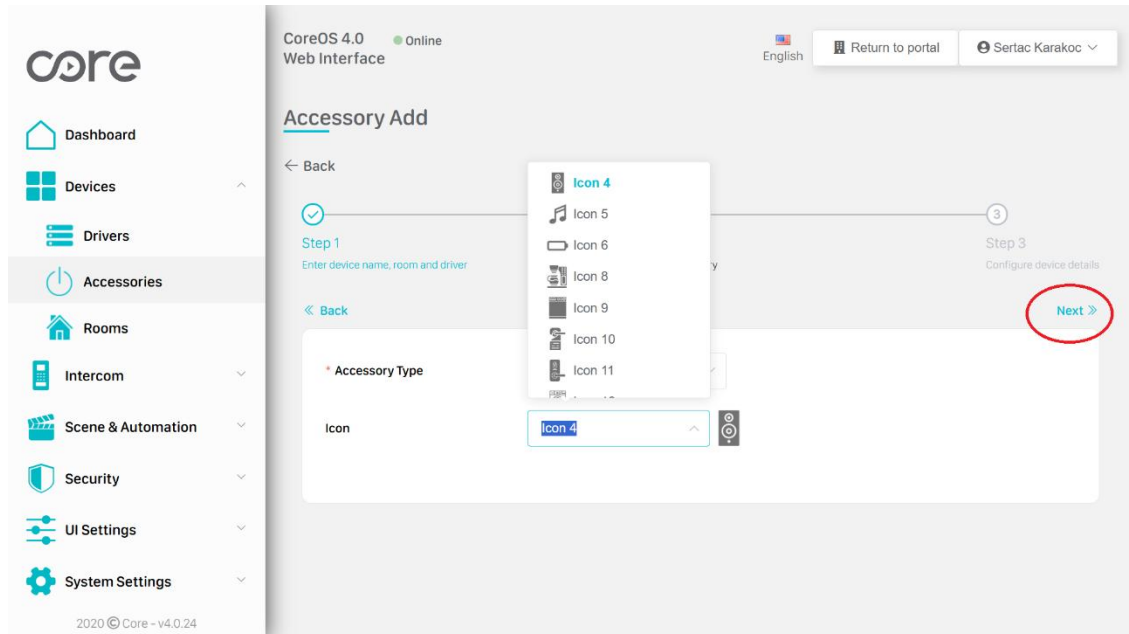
core

Dashboard

Devices

Drivers

Accessories

Rooms

Intercom

Scene & Automation

Security

UI Settings

System Settings

2020 © Core - v4.0.24

CoreOS 4.0 Web Interface
Online

English

Return to portal

Sertac Karakoc

Accessory Add

← Back

Step 1
Enter device name, room and driver

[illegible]y

3
Step 3
Configure device details

« Back

Next »

* Accessory Type

Icon

Icon 4

Icon 4
Icon 5
Icon 6
Icon 8
Icon 9
Icon 10
Icon 11
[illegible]